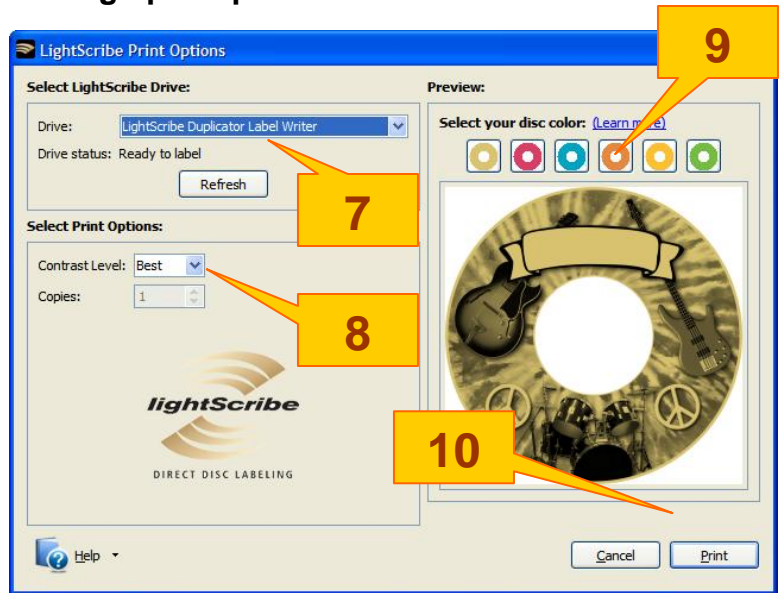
LightScribe Print Options

Select LightScribe Drive:

Drive: LightScribe Duplicator Label Writer

Drive status: Ready to label

Refresh

Select Print Options:

Contrast Level: Best

Copies: 1

lightScribe

DIRECT DISC LABELING

Preview:

Select your disc color: (Learn more)

9

7

8

10

Help

Cancel

Print